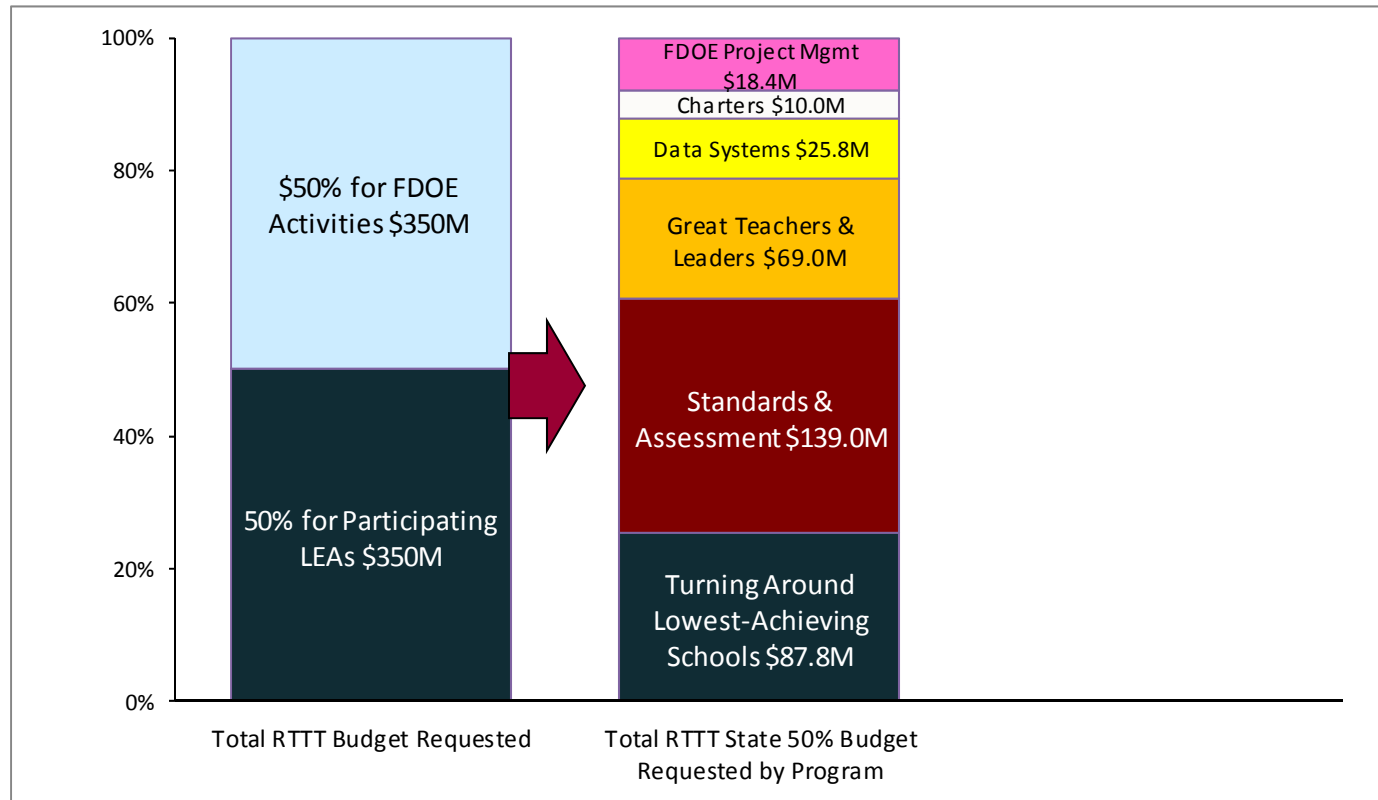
100%
80%
60%
40%
20%
0%

$50% for FDOE Activities $350M

50% for Participating LEAs $350M

FDOE Project Mgmt $18.4M
Charters $10.0M
Data Systems $25.8M
Great Teachers & Leaders $69.0M
Standards & Assessment $139.0M
Turning Around Lowest-Achieving Schools $87.8M

Total RTTT Budget Requested

Total RTTT State 50% Budget Requested by Program